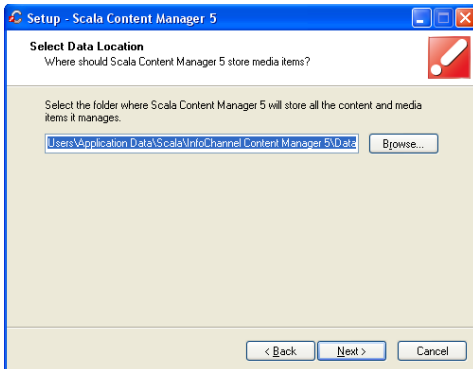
Setup - Scala Content Manager 5

Select Data Location
Where should Scala Content Manager 5 store media items?

Select the folder where Scala Content Manager 5 will store all the content and media items it manages.

Users\Application Data\Scala\InfoChannel Content Manager 5\Data

Browse...

< Back
Next >
Cancel